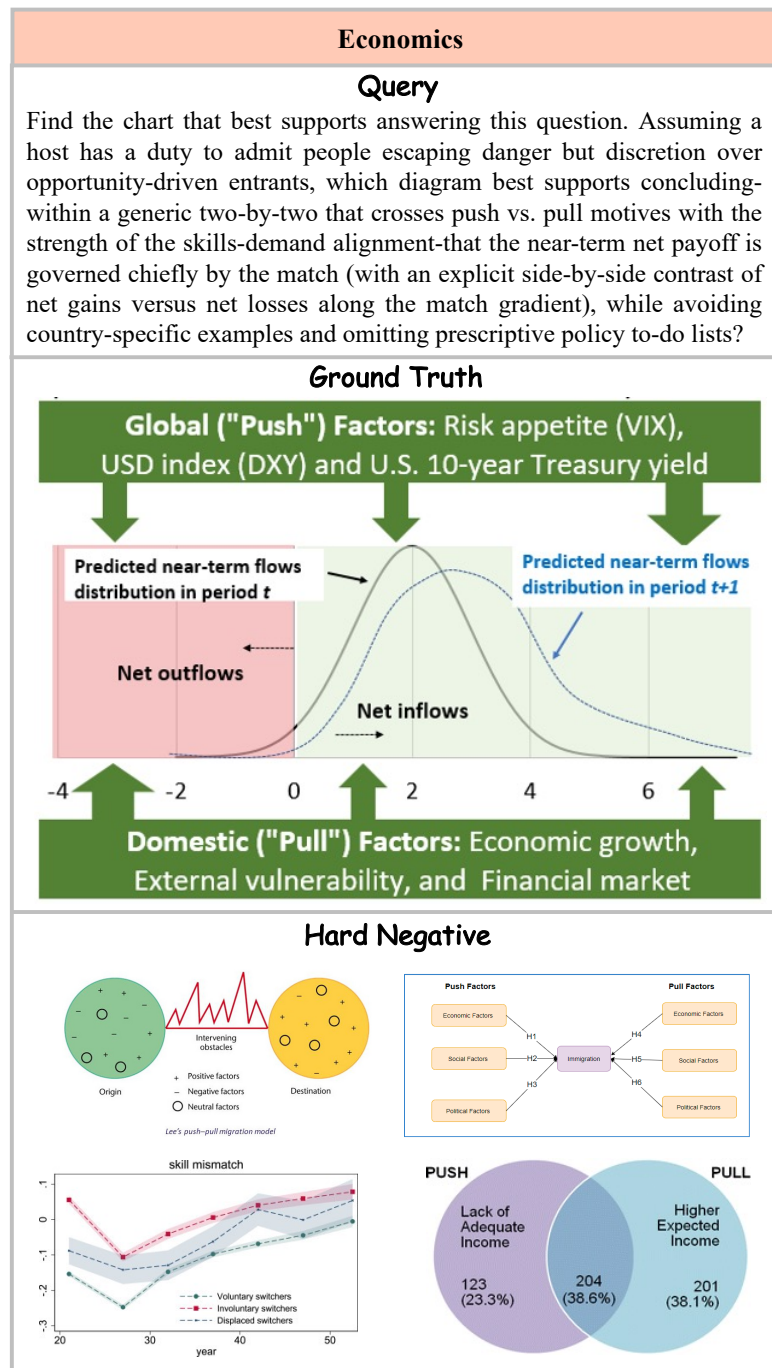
Economics

Query

Find the chart that best supports answering this question. Assuming a host has a duty to admit people escaping danger but discretion over opportunity-driven entrants, which diagram best supports concluding-within a generic two-by-two that crosses push vs. pull motives with the strength of the skills-demand alignment-that the near-term net payoff is governed chiefly by the match (with an explicit side-by-side contrast of net gains versus net losses along the match gradient), while avoiding country-specific examples and omitting prescriptive policy to-do lists?

Ground Truth

Global ("Push") Factors: Risk appetite (VIX), USD index (DXY) and U.S. 10-year Treasury yield

Predicted near-term flows distribution in period $t$

Predicted near-term flows distribution in period $t+1$

Net outflows

Net inflows

-4 -2 0 2 4 6

Domestic ("Pull") Factors: Economic growth, External vulnerability, and Financial market

Hard Negative

Intervening obstacles

+ Positive factors
− Negative factors
○ Neutral factors

Origin

Destination

Lee's push–pull migration model

Push Factors

Pull Factors

Economic Factors

Social Factors

Political Factors

H1

H2

H3

Immigration

H4

H5

H6

Economic Factors

Social Factors

Political Factors

skill mismatch

.1 0 -.1 -.2 -.3

20 30 40 50

year

Voluntary switchers
Involuntary switchers
Displaced switchers

PUSH

PULL

Lack of Adequate Income

123 (23.3%)

204 (38.6%)

Higher Expected Income

201 (38.1%)